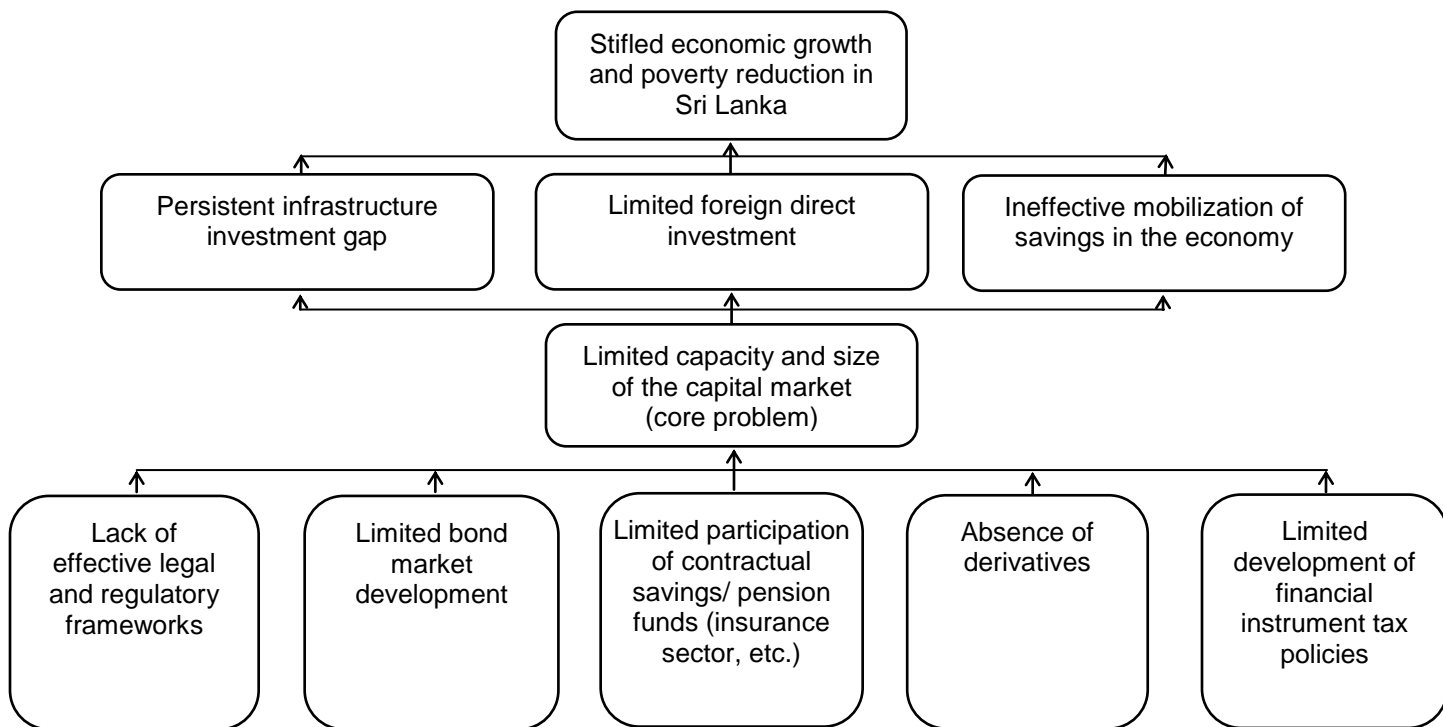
Stifled economic growth and poverty reduction in Sri Lanka

Persistent infrastructure investment gap

Limited foreign direct investment

Ineffective mobilization of savings in the economy

Limited capacity and size of the capital market (core problem)

Lack of effective legal and regulatory frameworks

Limited bond market development

Limited participation of contractual savings/ pension funds (insurance sector, etc.)

Absence of derivatives

Limited development of financial instrument tax policies